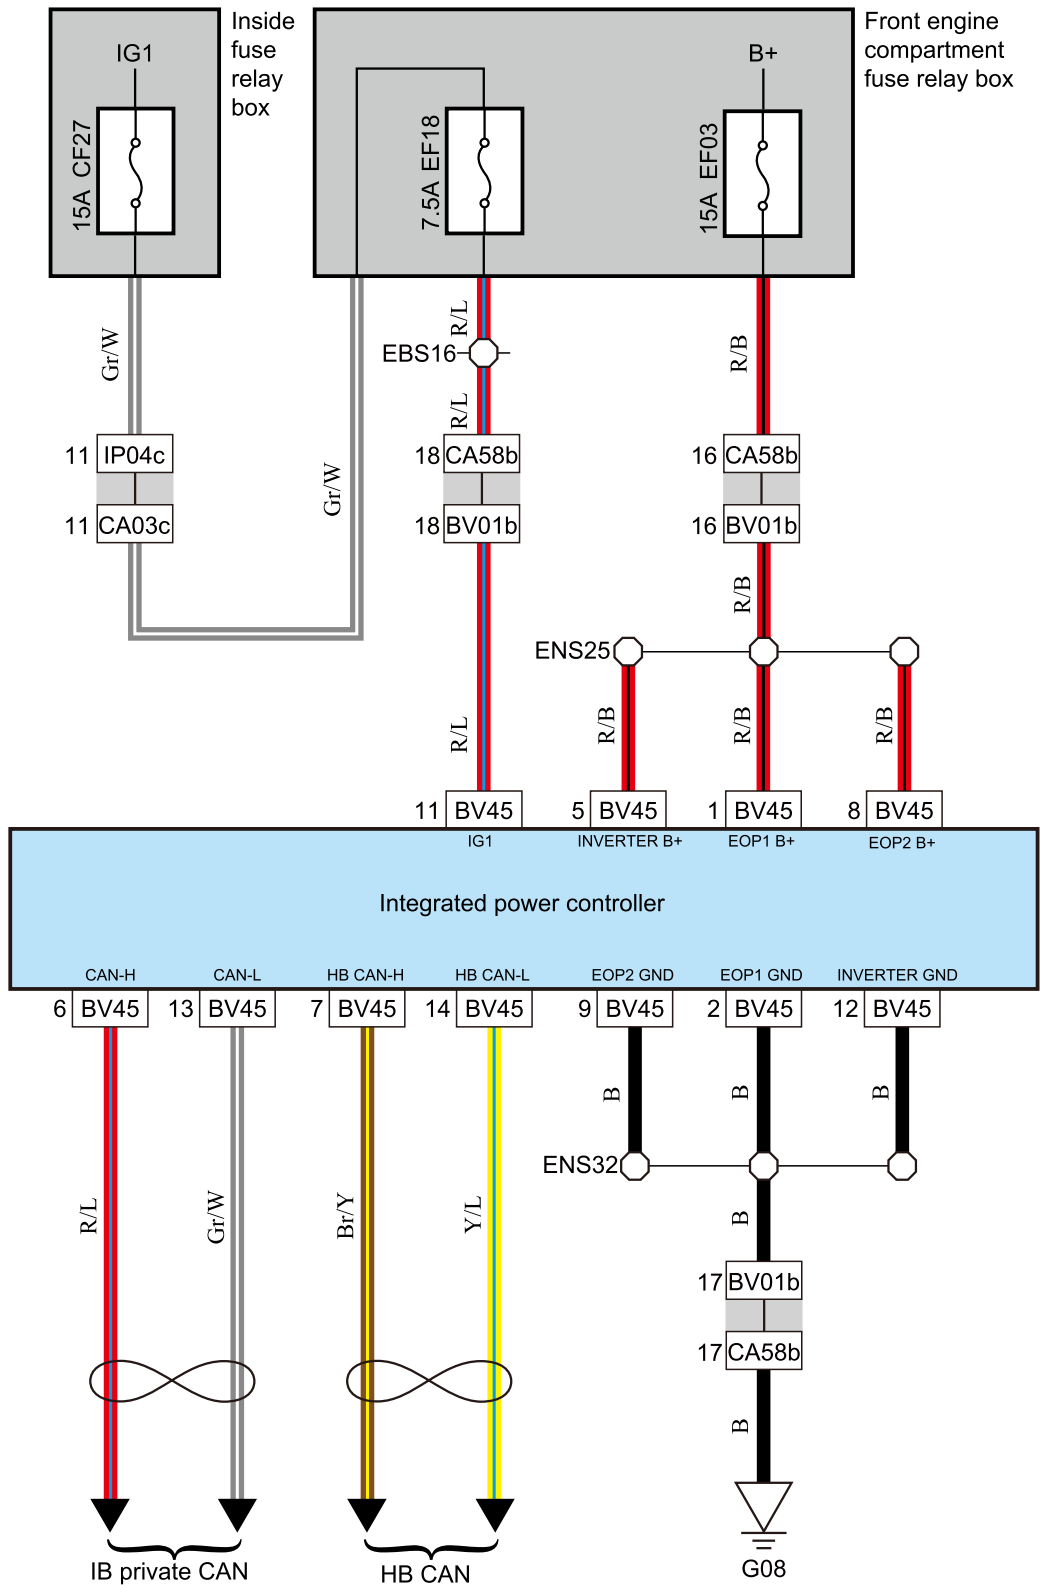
IG1
15A CF27
Inside fuse relay box

7.5A EF18
B+
15A EF03
Front engine compartment fuse relay box

Gr/W
R/L
EBS16
R/B
R/L
11 IP04c
11 CA03c
Gr/W
18 CA58b
18 BV01b
16 CA58b
16 BV01b
R/B
ENS25
R/L
R/B
R/B
R/B

11 BV45
IG1
5 BV45
INVERTER B+
1 BV45
EOP1 B+
8 BV45
EOP2 B+

Integrated power controller

CAN-H
CAN-L
HB CAN-H
HB CAN-L
EOP2 GND
EOP1 GND
INVERTER GND
6 BV45
13 BV45
7 BV45
14 BV45
9 BV45
2 BV45
12 BV45

B
B
B
ENS32
R/L
Gr/W
Br/Y
Y/L
B
17 BV01b
17 CA58b
B

IB private CAN
HB CAN
G08